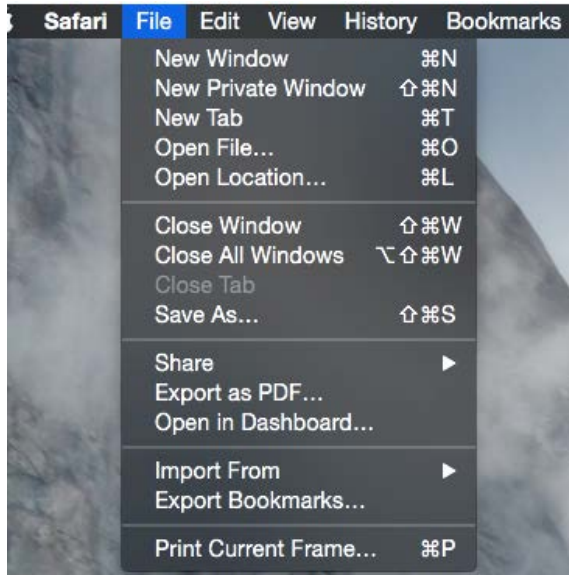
Safari File Edit View History Bookmarks

New Window ⌘N
New Private Window ⇧⌘N
New Tab ⌘T
Open File... ⌘O
Open Location... ⌘L

Close Window ⇧⌘W
Close All Windows ⌥⇧⌘W
Close Tab
Save As... ⇧⌘S

Share ▶
Export as PDF...
Open in Dashboard...

Import From ▶
Export Bookmarks...

Print Current Frame... ⌘P